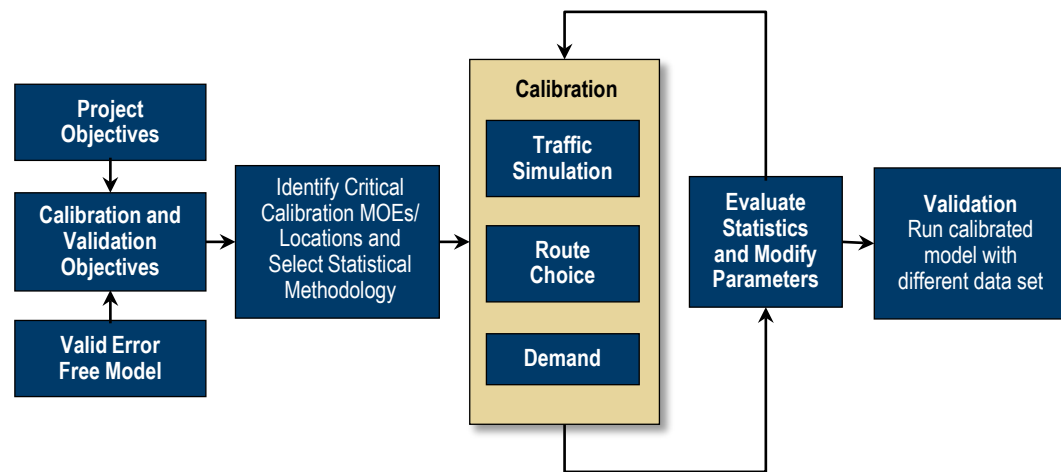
Project Objectives

Calibration and Validation Objectives

Valid Error Free Model

Identify Critical Calibration MOEs/ Locations and Select Statistical Methodology

Calibration

Traffic Simulation

Route Choice

Demand

Evaluate Statistics and Modify Parameters

Validation
Run calibrated model with different data set